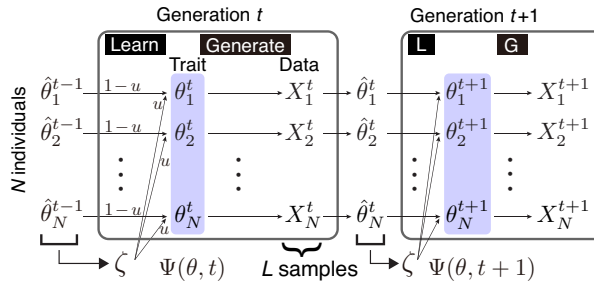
Generation $t$

Learn Generate

Trait Data

Generation $t$+1

L G

$N$ individuals

$\hat{\theta}_1^{t-1}$ $1-u$ $u$ $\theta_1^t$ $X_1^t$ $\hat{\theta}_1^t$ $\theta_1^{t+1}$ $X_1^{t+1}$

$\hat{\theta}_2^{t-1}$ $1-u$ $u$ $\theta_2^t$ $X_2^t$ $\hat{\theta}_2^t$ $\theta_2^{t+1}$ $X_2^{t+1}$

$\hat{\theta}_N^{t-1}$ $1-u$ $u$ $\theta_N^t$ $X_N^t$ $\hat{\theta}_N^t$ $\theta_N^{t+1}$ $X_N^{t+1}$

$\zeta$ $\Psi(\theta, t)$ $L$ samples $\zeta$ $\Psi(\theta, t+1)$